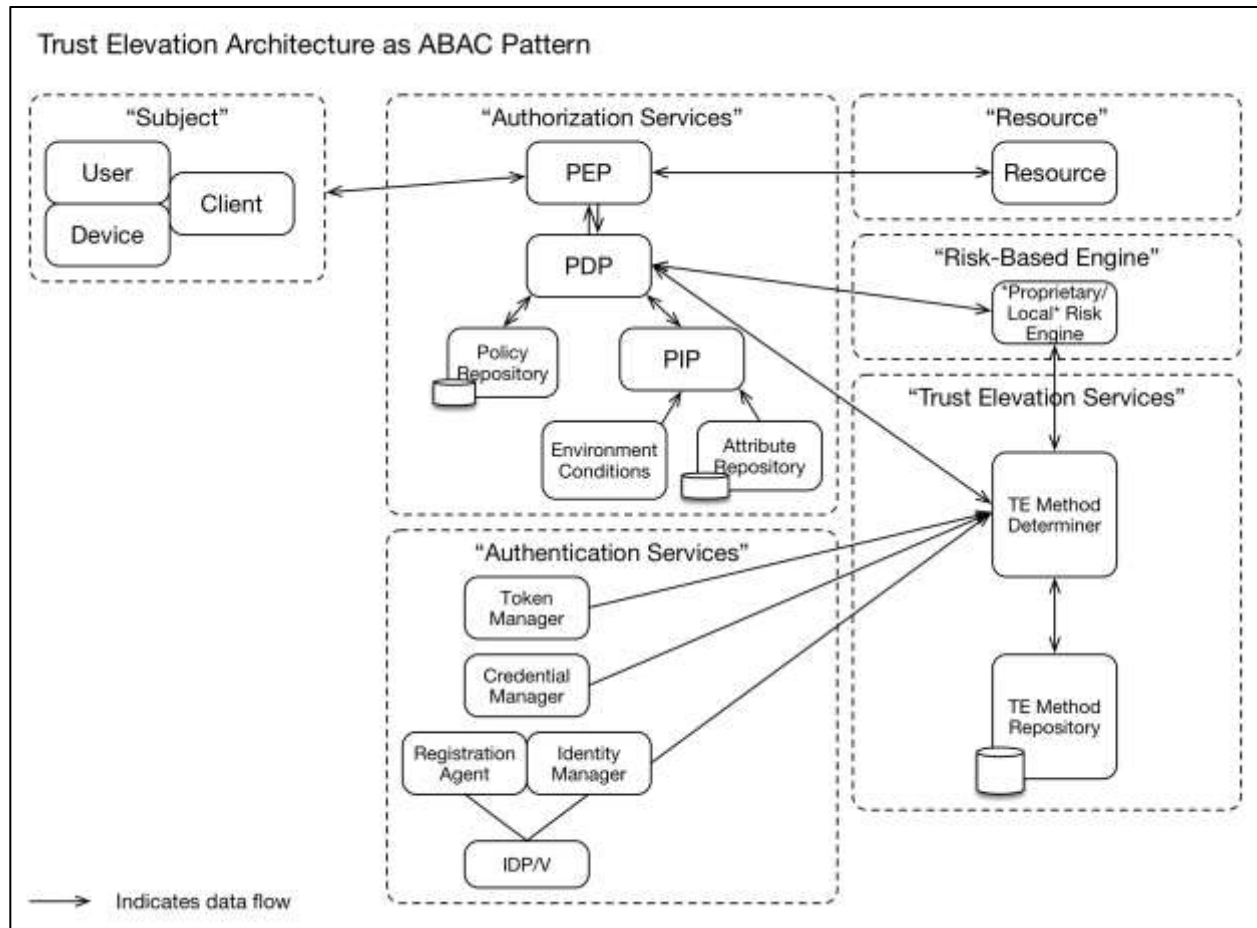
Trust Elevation Architecture as ABAC Pattern

"Subject"

User

Client

Device

"Authorization Services"

PEP

PDP

Policy Repository

PIP

Environment Conditions

Attribute Repository

"Resource"

Resource

"Risk-Based Engine"

*Proprietary/ Local* Risk Engine

"Trust Elevation Services"

TE Method Determiner

TE Method Repository

"Authentication Services"

Token Manager

Credential Manager

Registration Agent

Identity Manager

IDP/V

Indicates data flow